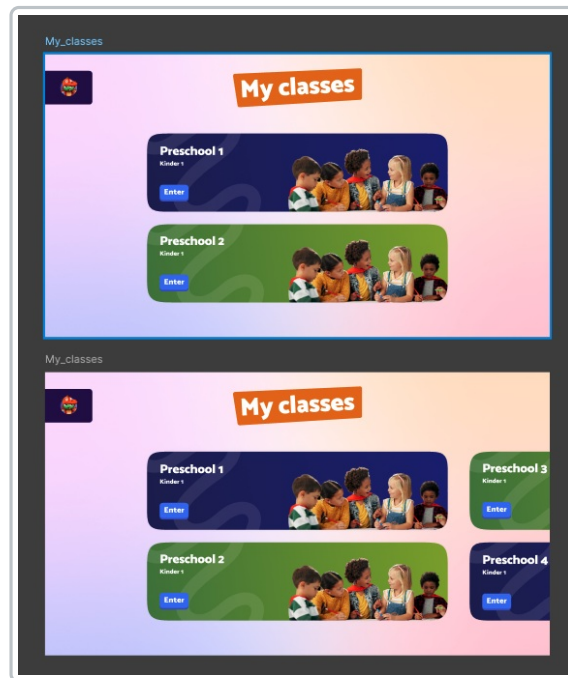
My_classes

My classes

Preschool 1
Kinder 1
Enter

Preschool 2
Kinder 1
Enter

My_classes

My classes

Preschool 1
Kinder 1
Enter

Preschool 3
Kinder 1
Enter

Preschool 2
Kinder 1
Enter

Preschool 4
Kinder 1
Enter